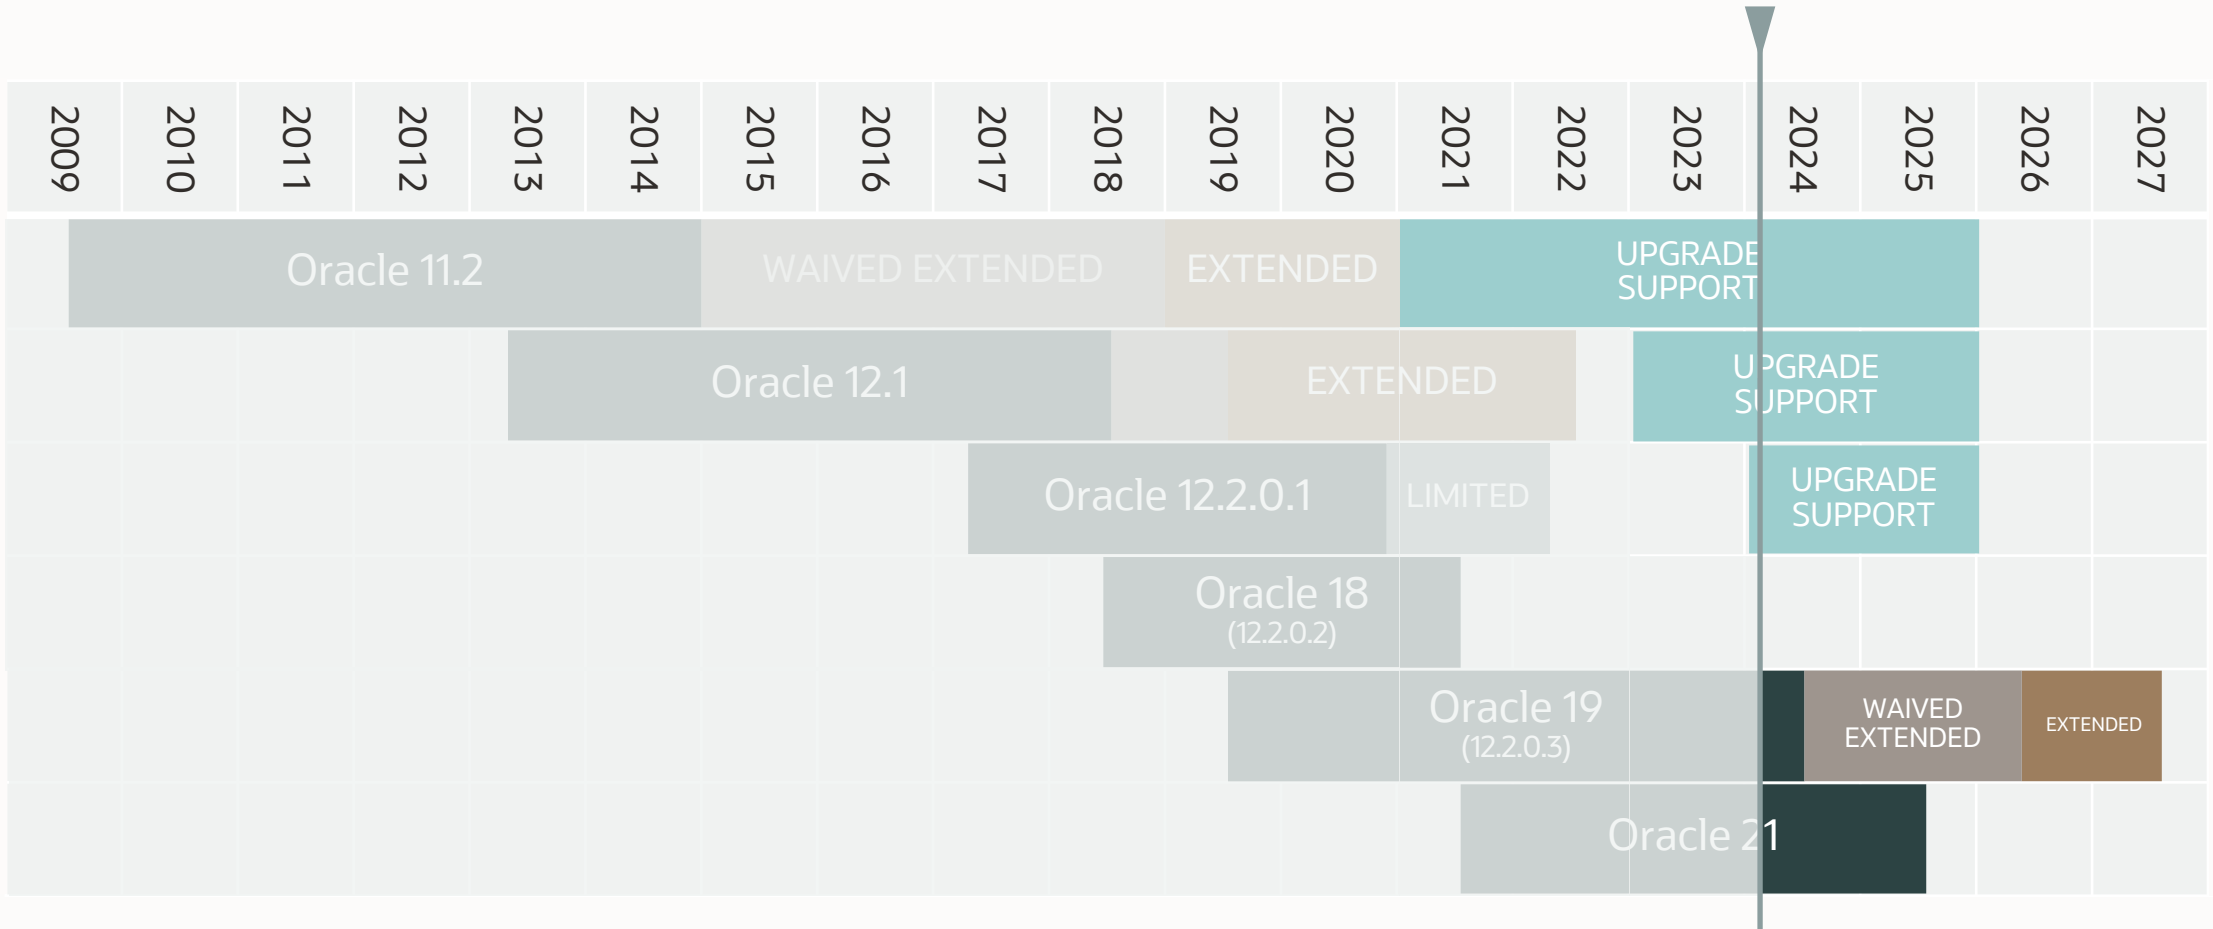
2009 2010 2011 2012 2013 2014 2015 2016 2017 2018 2019 2020 2021 2022 2023 2024 2025 2026 2027

Oracle 11.2 WAIVED EXTENDED EXTENDED UPGRADE SUPPORT

Oracle 12.1 EXTENDED UPGRADE SUPPORT

Oracle 12.2.0.1 LIMITED UPGRADE SUPPORT

Oracle 18 (12.2.0.2)

Oracle 19 (12.2.0.3) WAIVED EXTENDED EXTENDED

Oracle 21